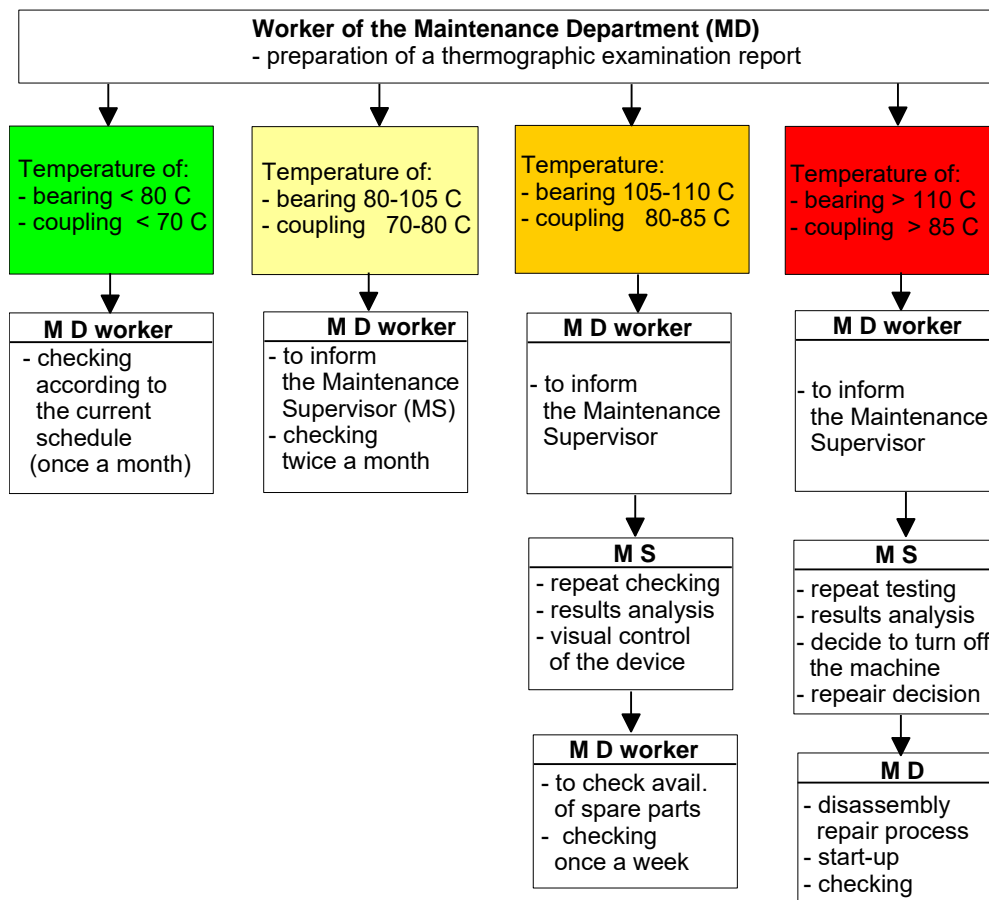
Worker of the Maintenance Department (MD)
- preparation of a thermographic examination report

Temperature of:
- bearing < 80 C
- coupling < 70 C

M D worker
- checking according to the current schedule (once a month)

Temperature of:
- bearing 80-105 C
- coupling 70-80 C

M D worker
- to inform the Maintenance Supervisor (MS)
- checking twice a month

Temperature:
- bearing 105-110 C
- coupling 80-85 C

M D worker
- to inform the Maintenance Supervisor

M S
- repeat checking
- results analysis
- visual control of the device

M D worker
- to check avail. of spare parts
- checking once a week

Temperature of:
- bearing > 110 C
- coupling > 85 C

M D worker
- to inform the Maintenance Supervisor

M S
- repeat testing
- results analysis
- decide to turn off the machine
- repeair decision

M D
- disassembly repair process
- start-up
- checking